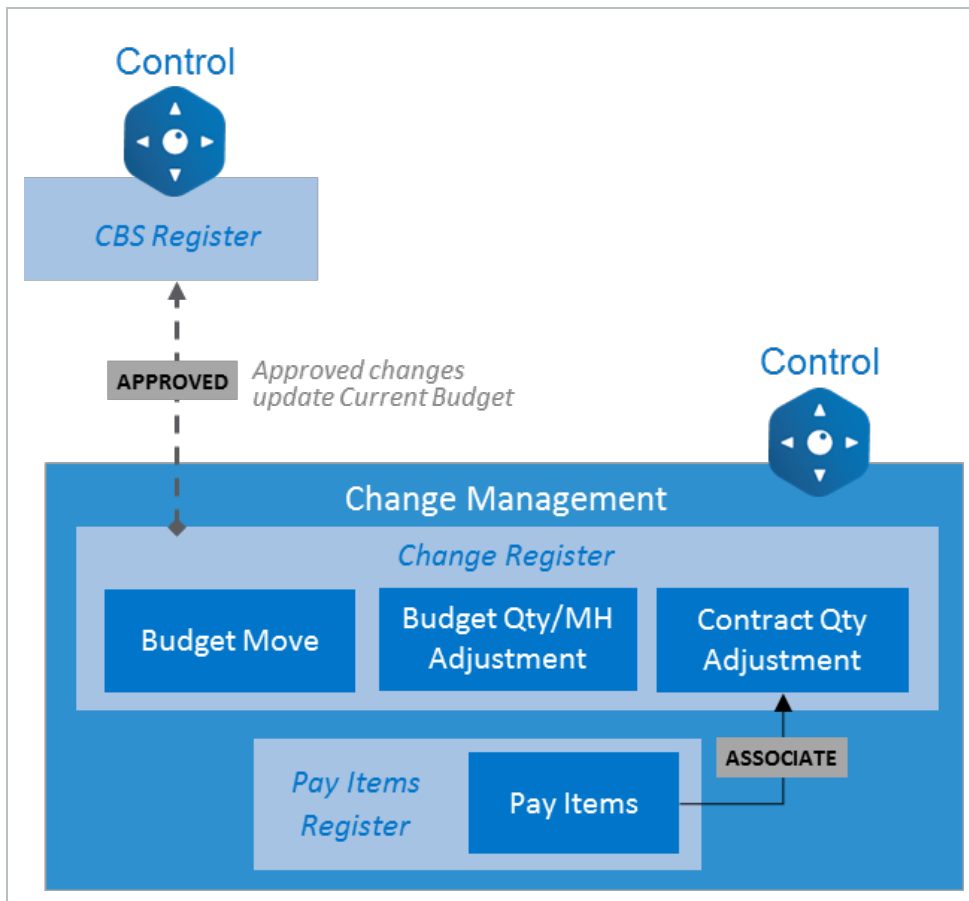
Control

CBS Register

APPROVED

Approved changes update Current Budget

Control

Change Management

Change Register

Budget Move

Budget Qty/MH Adjustment

Contract Qty Adjustment

ASSOCIATE

Pay Items Register

Pay Items